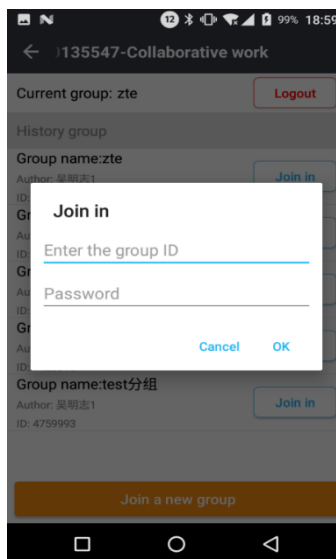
12 99% 18:59

← 135547-Collaborative work

Current group: zte
Logout

History group

Group name:zte
Author: 吴明志1
ID:
Join in

Gr
Au

Gr
Au

Gr
Au

Join in

Enter the group ID

Password

Cancel
OK

Group name:test分组
Author: 吴明志1
ID: 4759993
Join in

Join a new group